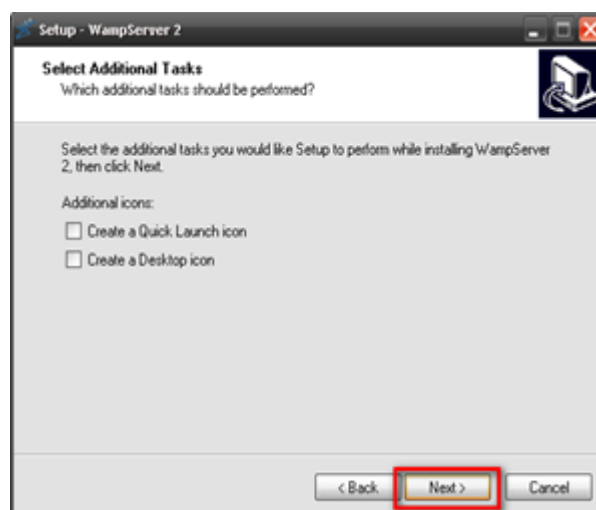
Setup - WampServer 2

Select Additional Tasks
Which additional tasks should be performed?

Select the additional tasks you would like Setup to perform while installing WampServer 2, then click Next.

Additional icons:

Create a Quick Launch icon

Create a Desktop icon

< Back
Next >
Cancel